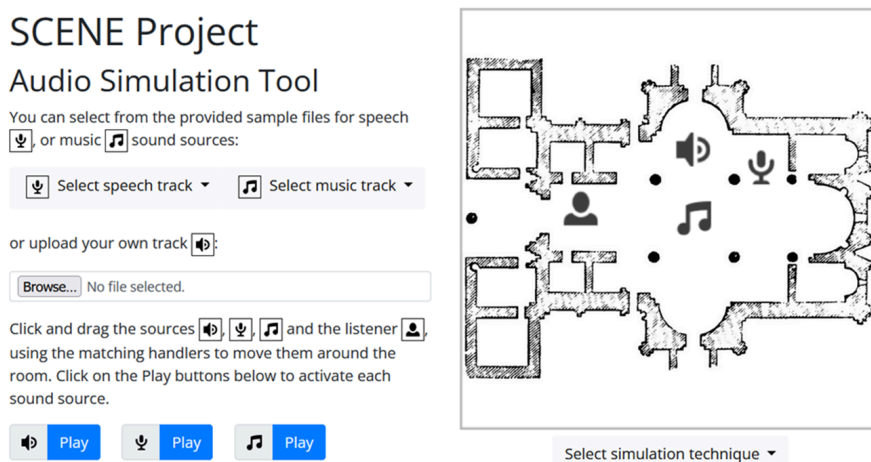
SCENE Project

Audio Simulation Tool

You can select from the provided sample files for speech , or music  sound sources:

Select speech track ▾ Select music track ▾

or upload your own track :

Browse... No file selected.

Click and drag the sources , ,  and the listener , using the matching handlers to move them around the room. Click on the Play buttons below to activate each sound source.

Play Play Play

Select simulation technique ▾